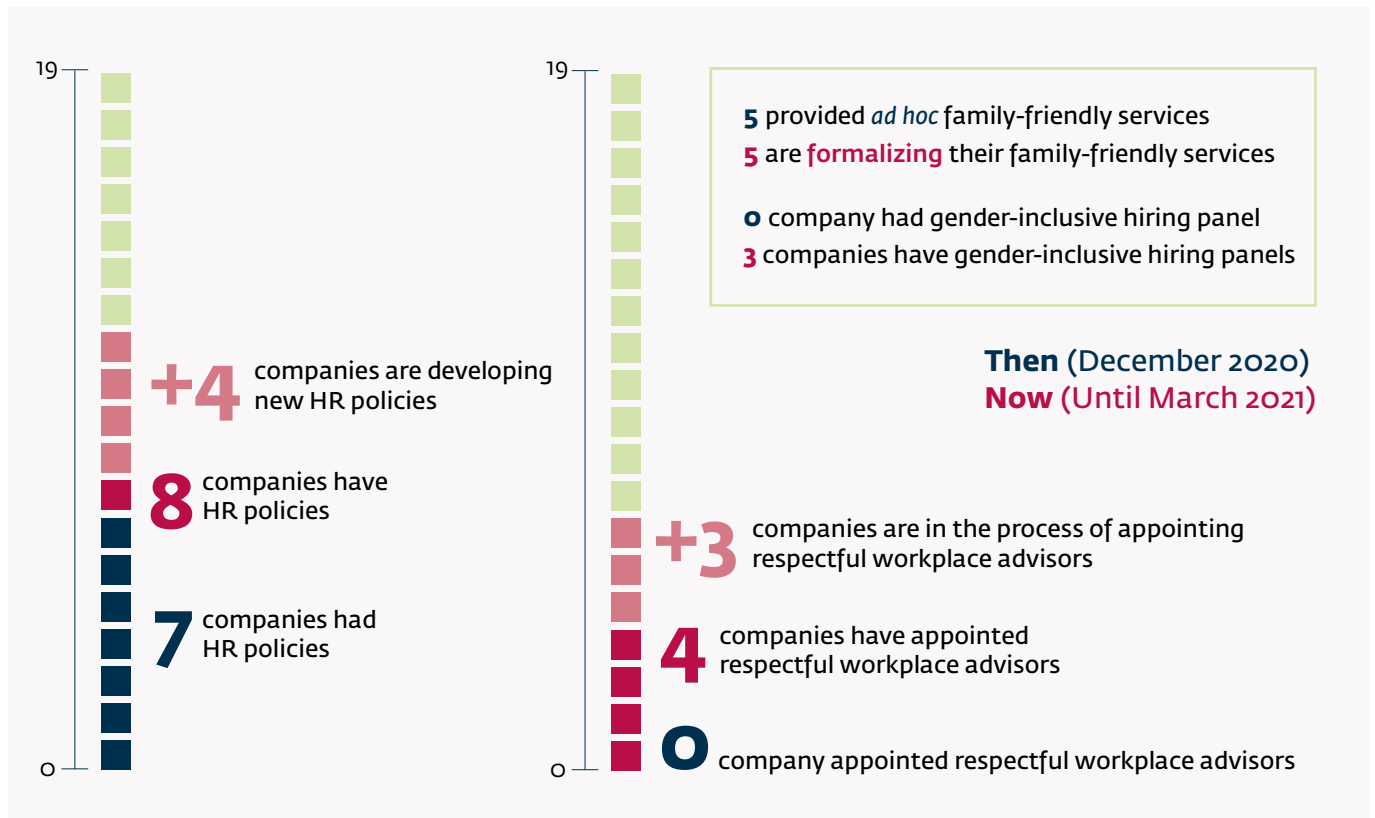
19

0

+4 companies are developing new HR policies

8 companies have HR policies

7 companies had HR policies

19

0

5 provided *ad hoc* family-friendly services
5 are formalizing their family-friendly services

0 company had gender-inclusive hiring panel
3 companies have gender-inclusive hiring panels

Then (December 2020)
Now (Until March 2021)

+3 companies are in the process of appointing respectful workplace advisors

4 companies have appointed respectful workplace advisors

0 company appointed respectful workplace advisors